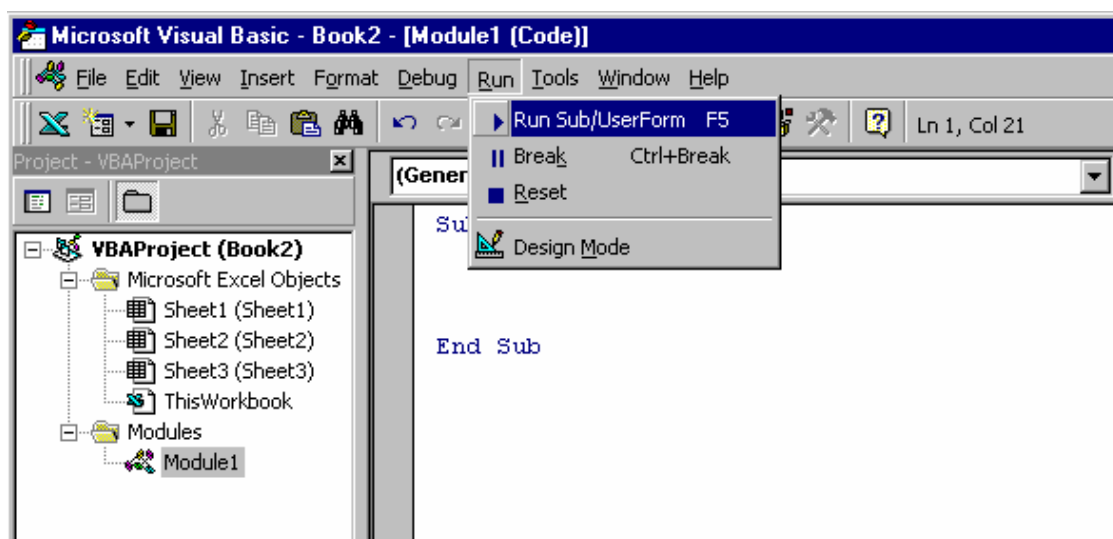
Microsoft Visual Basic - Book2 - [Module1 (Code)]

File Edit View Insert Format Debug Run Tools Window Help

Ln 1, Col 21

Project - VBAProject

VBAProject (Book2)
Microsoft Excel Objects
Sheet1 (Sheet1)
Sheet2 (Sheet2)
Sheet3 (Sheet3)
ThisWorkbook
Modules
Module1

(Gener

Run Sub/UserForm F5
Break Ctrl+Break
Reset
Design Mode

Su

End Sub